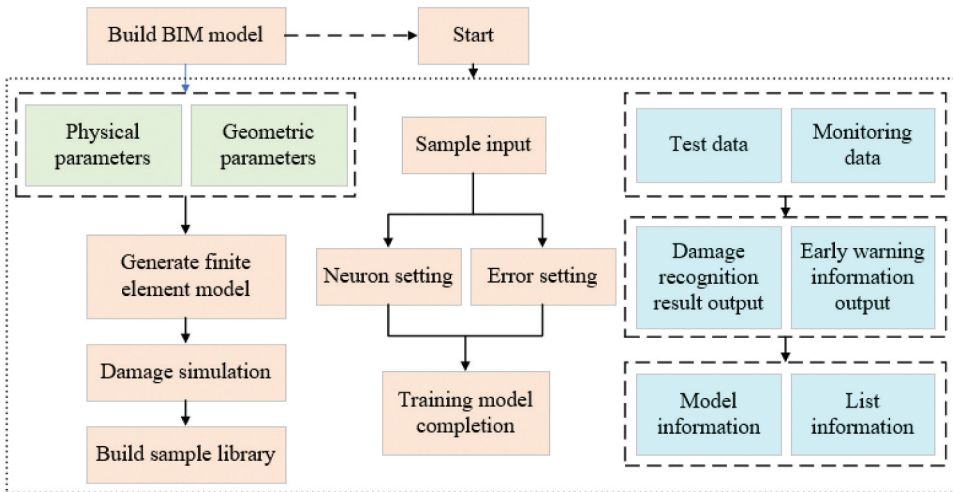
Build BIM model

Start

Physical parameters

Geometric parameters

Generate finite element model

Damage simulation

Build sample library

Sample input

Neuron setting

Error setting

Training model completion

Test data

Monitoring data

Damage recognition result output

Early warning information output

Model information

List information